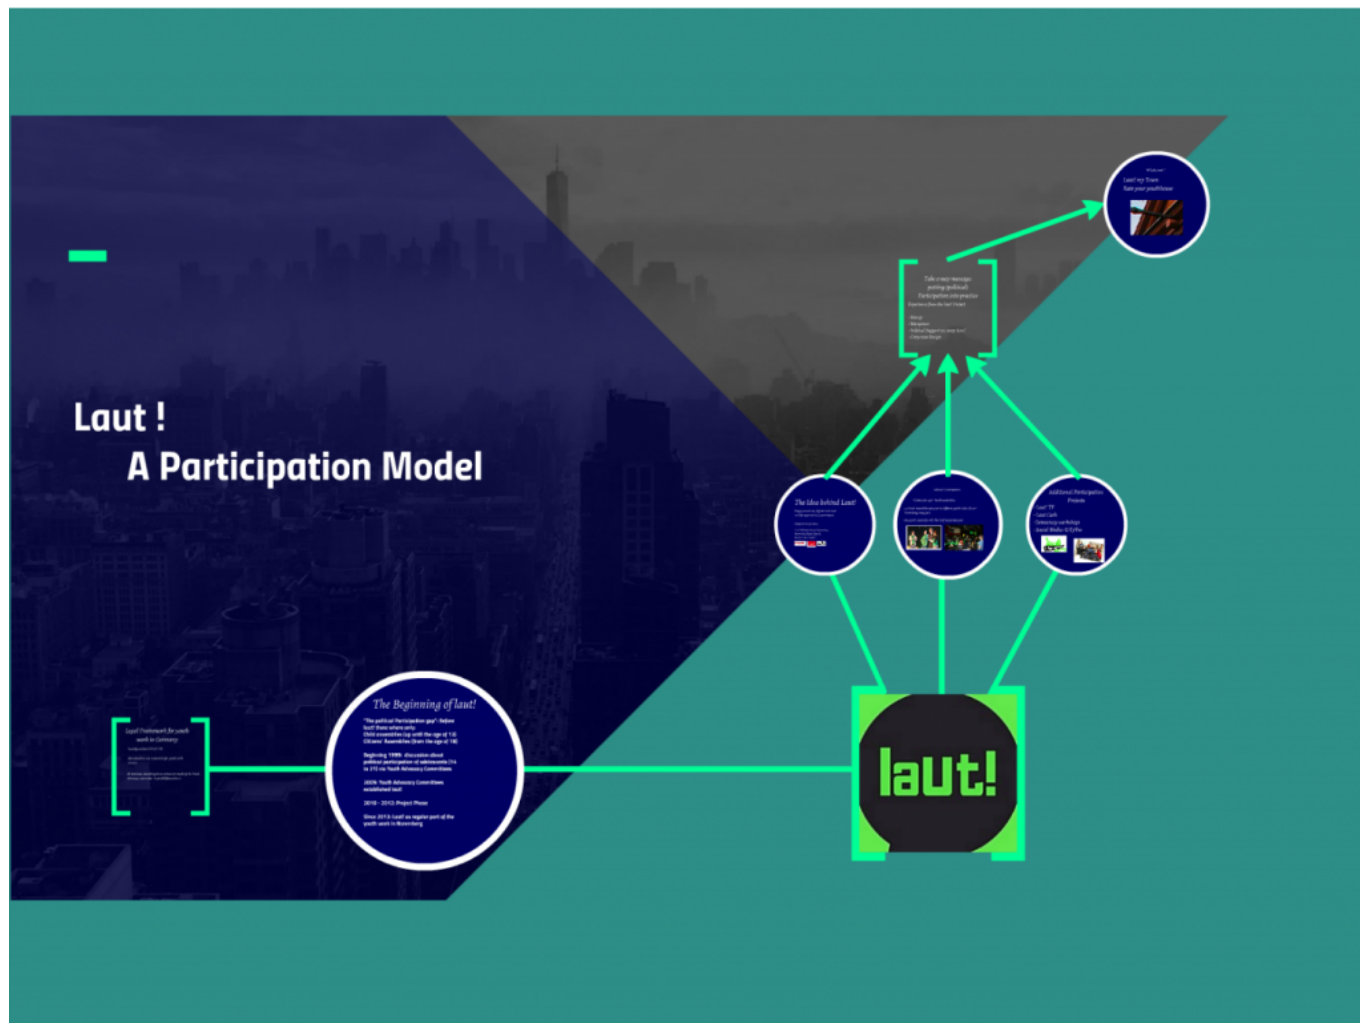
Laut !
A Participation Model

Legal Framework for youth work in Germany
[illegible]

The Beginning of laut!
"The political Participation gap" - Before laut! there where only
Child assemblies (up until the age of 14)
Citizens' Assemblies (from the age of 18)
Beginning 1999: discussion about political participation of adolescents (14 to 21) via Youth Advocacy Committees
2006: Youth Advocacy Committees established laut!
2010 - 2013: Project Phase
Since 2013: Laut! as regular part of the youth work in Nuremberg

The Idea behind Laut!
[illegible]

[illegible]

Additional Participation Projects
Laut! TV
Laut! Cafe
Democracy workshops
Social Media / LT? Fin
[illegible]

Take a way message:
putting (political) Participation into practice
Experience from the laut! Project
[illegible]

What can
Laut! my Town
Rate your youthhouse

laut!